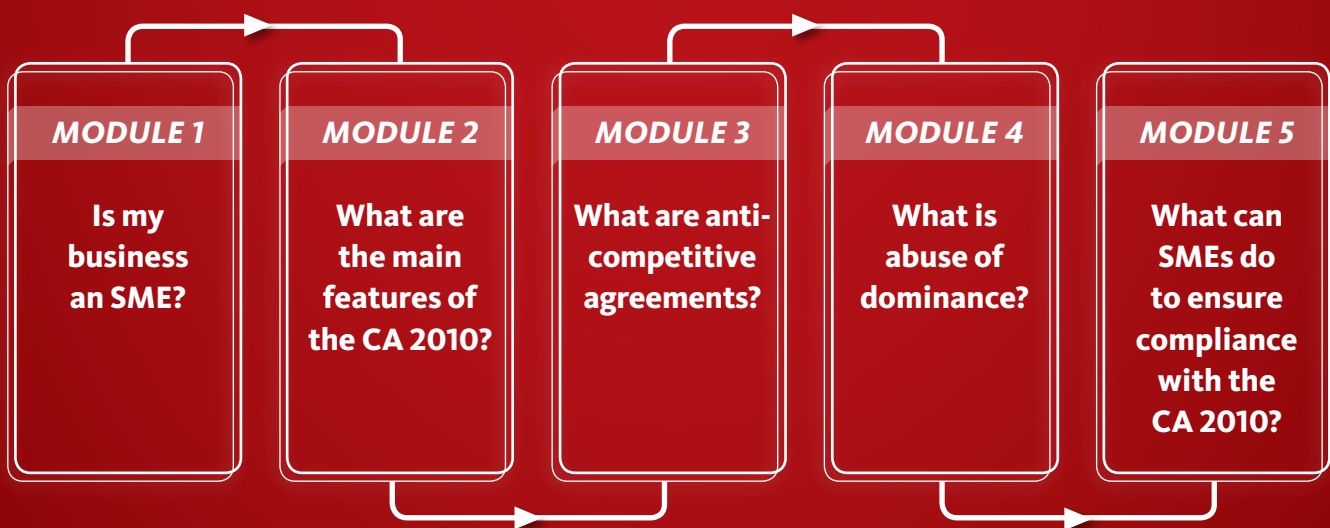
MODULE 1

Is my business an SME?

MODULE 2

What are the main features of the CA 2010?

MODULE 3

What are anti-competitive agreements?

MODULE 4

What is abuse of dominance?

MODULE 5

What can SMEs do to ensure compliance with the CA 2010?